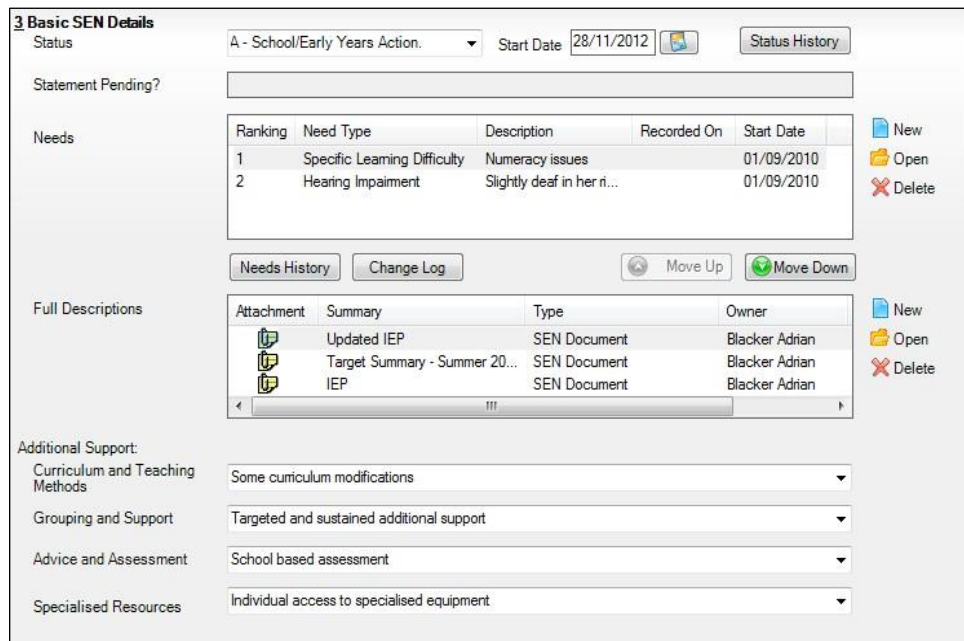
3 Basic SEN Details

Status | A - School/Early Years Action. | Start Date 28/11/2012 | Status History

Statement Pending?

Needs

| Ranking | Need Type | Description | Recorded On | Start Date |
|---|---|---|---|---|
| 1 | Specific Learning Difficulty | Numeracy issues | | 01/09/2010 |
| 2 | Hearing Impairment | Slightly deaf in her ri... | | 01/09/2010 |

New
Open
Delete

Needs History | Change Log | Move Up | Move Down

Full Descriptions

| Attachment | Summary | Type | Owner |
|---|---|---|---|
| | Updated IEP | SEN Document | Blacker Adrian |
| | Target Summary - Summer 20... | SEN Document | Blacker Adrian |
| | IEP | SEN Document | Blacker Adrian |

New
Open
Delete

Additional Support:

Curriculum and Teaching Methods | Some curriculum modifications

Grouping and Support | Targeted and sustained additional support

Advice and Assessment | School based assessment

Specialised Resources | Individual access to specialised equipment